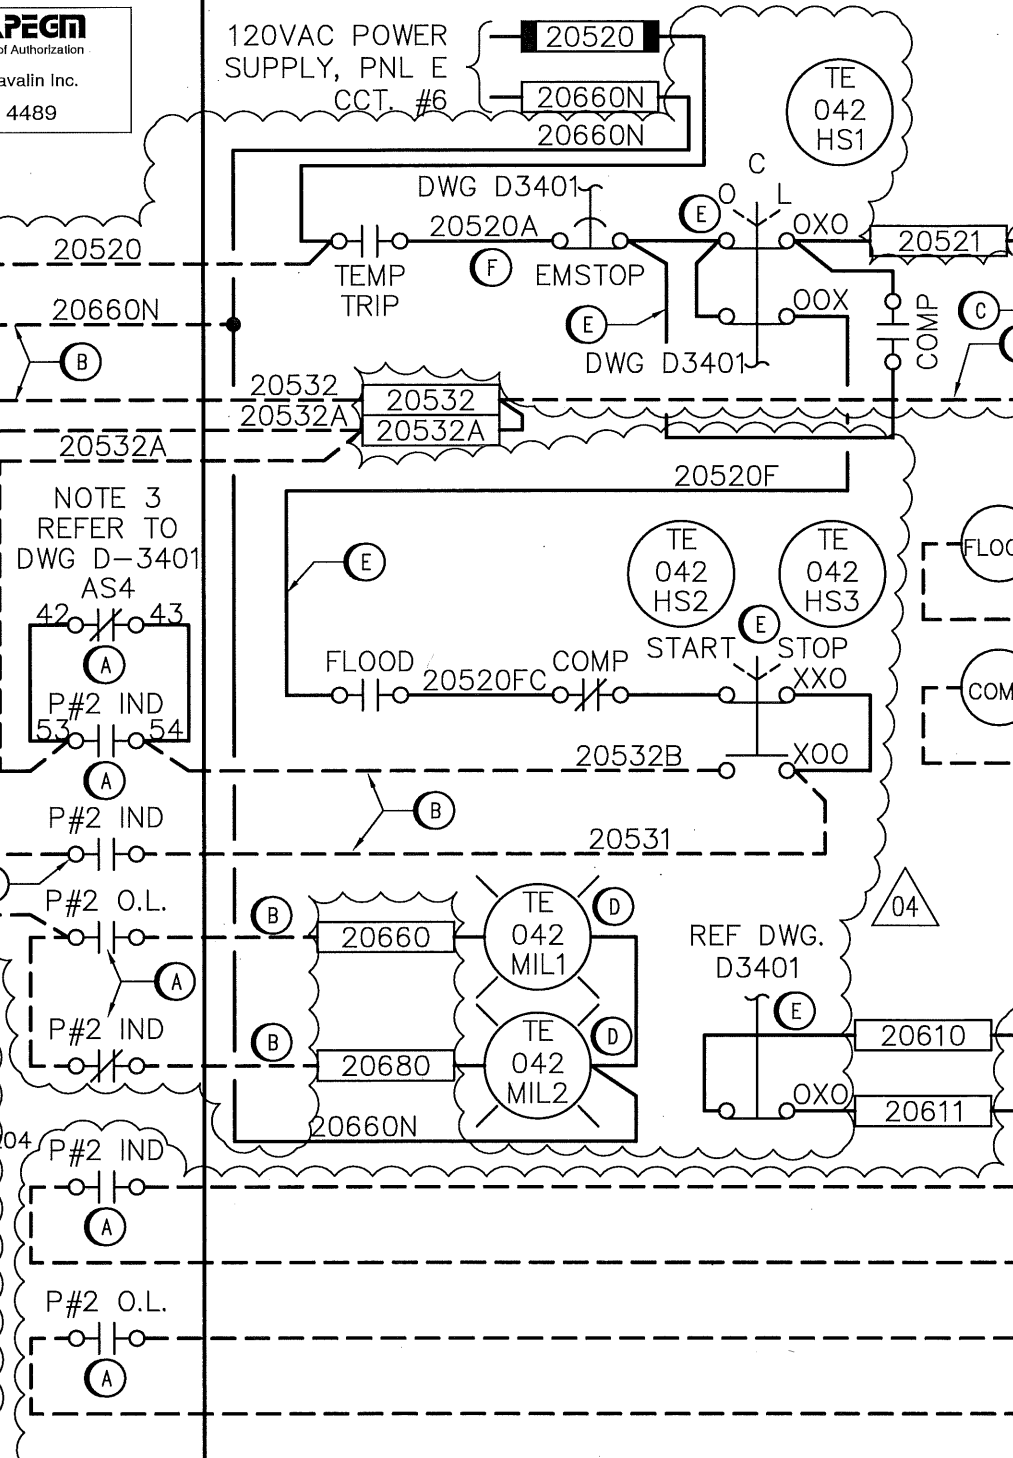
PEGM
of Authorization
avalin Inc.
4489

120VAC POWER SUPPLY, PNL E CCT. #6
20520
20660N
20660N
TE 042 HS1
C
DWG D3401
O
L
E
20520A
OXO
20521
20520
TEMP TRIP
F
EMSTOP
20660N
OOX
E
COMP
C
B
DWG D3401
20532
20532A
20532
20532A
20532A
20520F
NOTE 3 REFER TO DWG D-3401
E
TE 042 HS2
TE 042 HS3
AS4
42
43
FLOC
E
A
FLOOD
20520FC
COMP
START
STOP
XXO
P#2 IND
53
54
COM
A
20532B
XOO
P#2 IND
B
20531
P#2 O.L.
TE 042 MIL1
D
B
20660
04
A
REF DWG. D3401
P#2 IND
E
B
TE 042 MIL2
D
20610
20680
OXO
20611
20660N
04
P#2 IND
A
P#2 O.L.
A